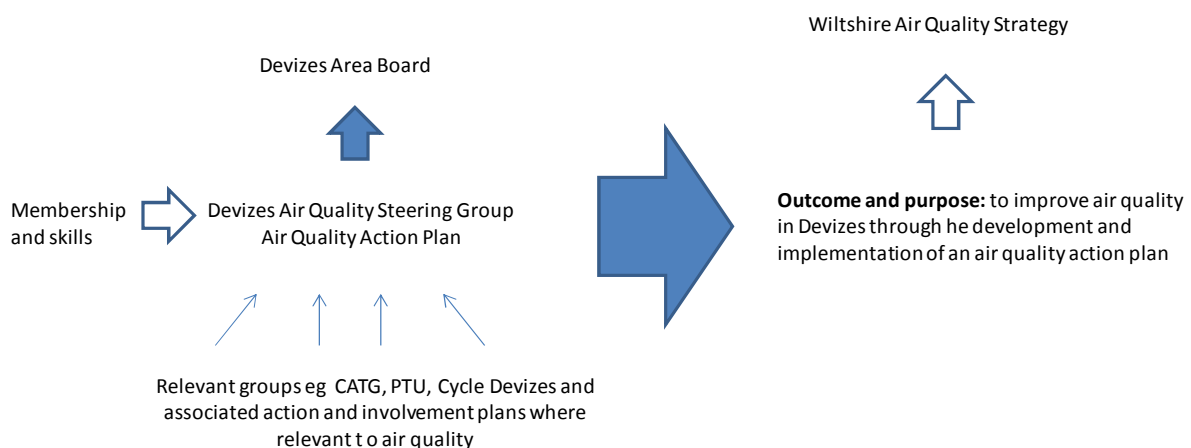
Wiltshire Air Quality Strategy

Devizes Area Board

Membership and skills

Devizes Air Quality Steering Group
Air Quality Action Plan

**Outcome and purpose:** to improve air quality in Devizes through he development and implementation of an air quality action plan

Relevant groups eg CATG, PTU, Cycle Devizes and associated action and involvement plans where relevant t o air quality